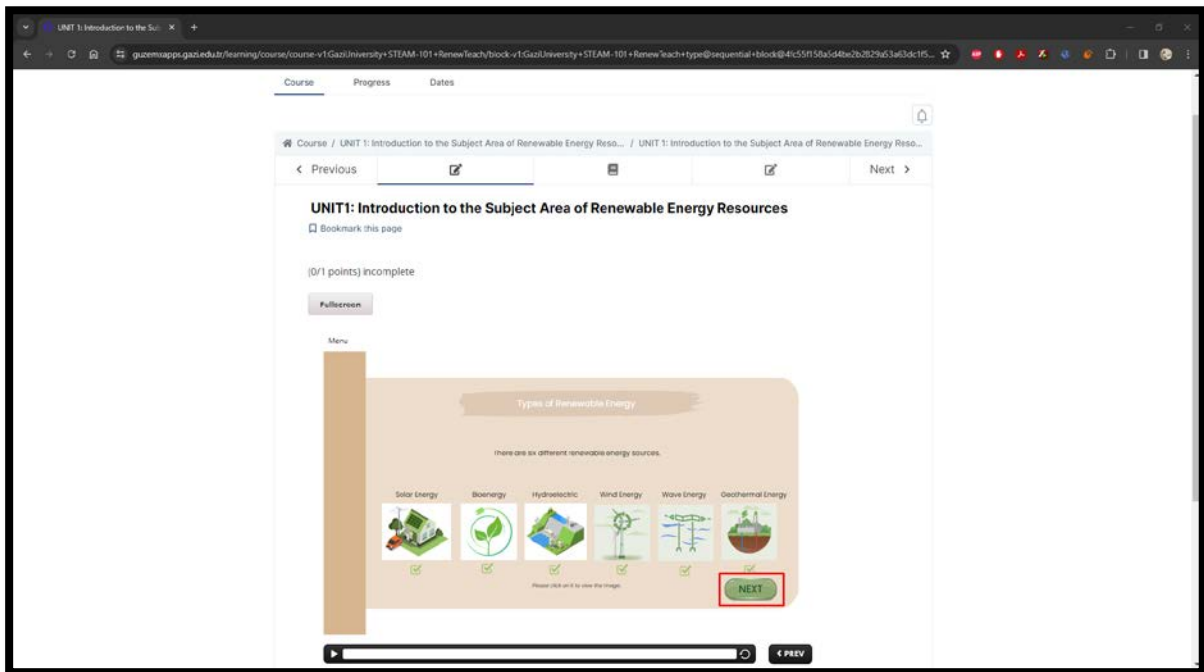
UNIT 1: Introduction to the Sub ×

guzemxapps.gazi.edu.tr/learning/course/course-v1:GaziUniversity+STEAM-101+RenewTeach/block-v1:GaziUniversity+STEAM-101+RenewTeach+type@sequential+block@4fc55f158a5d4be2b2829a53a63dc1f5...

Course Progress Dates

Course / UNIT 1: Introduction to the Subject Area of Renewable Energy Reso... / UNIT 1: Introduction to the Subject Area of Renewable Energy Reso...

‹ Previous Next ›

UNIT1: Introduction to the Subject Area of Renewable Energy Resources

Bookmark this page

(0/1 points) incomplete

Fullscreen

Menu

Types of Renewable Energy

There are six different renewable energy sources.

Solar Energy Bioenergy Hydroelectric Wind Energy Wave Energy Geothermal Energy

Please click on it to view the image.

NEXT

‹ PREV